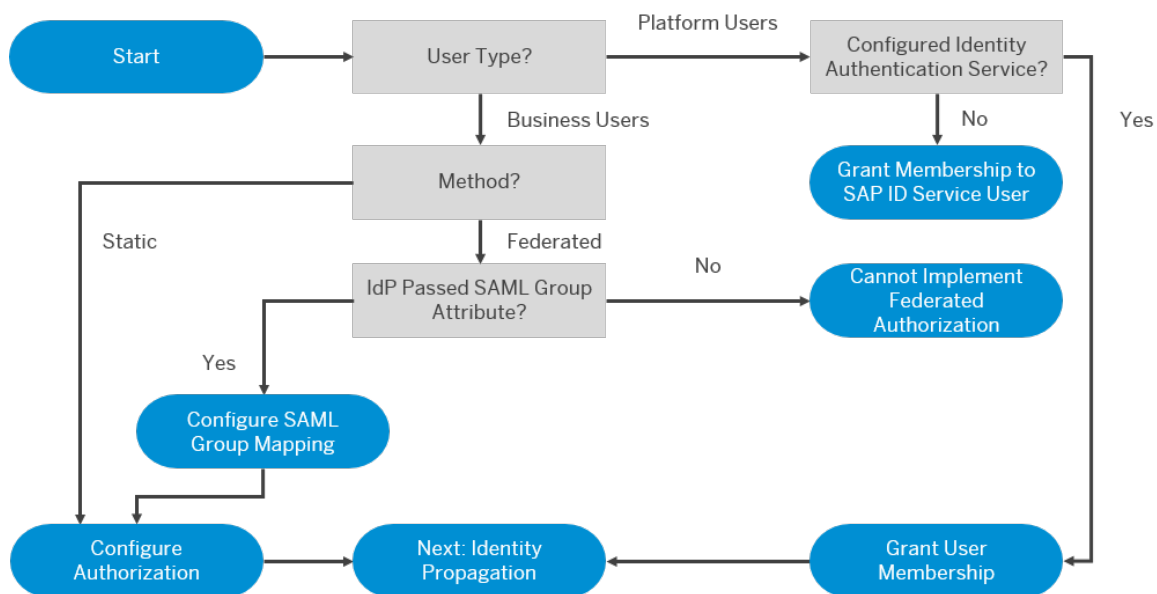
Start

User Type?

Platform Users

Configured Identity Authentication Service?

Business Users

No

Yes

Method?

Grant Membership to SAP ID Service User

Static

Federated

IdP Passed SAML Group Attribute?

No

Cannot Implement Federated Authorization

Yes

Configure SAML Group Mapping

Configure Authorization

Next: Identity Propagation

Grant User Membership